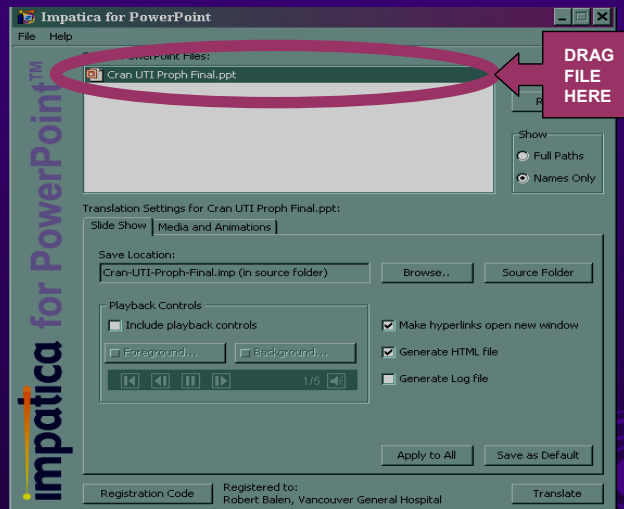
Impatica for PowerPoint

File Help

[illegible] PowerPoint Files:

Cran UTI Proph Final.ppt

DRAG FILE HERE

R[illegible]

Show

Full Paths

Names Only

impatica for PowerPoint™

Translation Settings for Cran UTI Proph Final.ppt:

Slide Show

Media and Animations

Save Location:

Cran-UTI-Proph-Final.imp (in source folder)

Browse..

Source Folder

Playback Controls

Include playback controls

Foreground...

Background...

1/5

Make hyperlinks open new window

Generate HTML file

Generate Log file

Apply to All

Save as Default

Registration Code

Registered to:
Robert Balen, Vancouver General Hospital

Translate